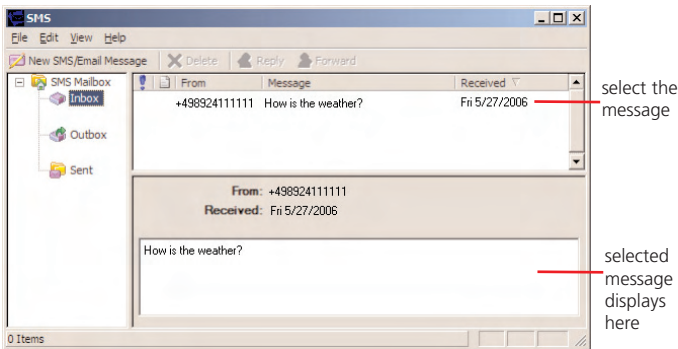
SMS

File Edit View Help

New SMS/Email Message | Delete | Reply | Forward

SMS Mailbox
Inbox
Outbox
Sent

| ! | | From | Message | Received |
|---|---|---|---|---|
| | | +498924111111 | How is the weather? | Fri 5/27/2006 |

select the message

From: +498924111111
Received: Fri 5/27/2006

How is the weather?

selected message displays here

0 Items